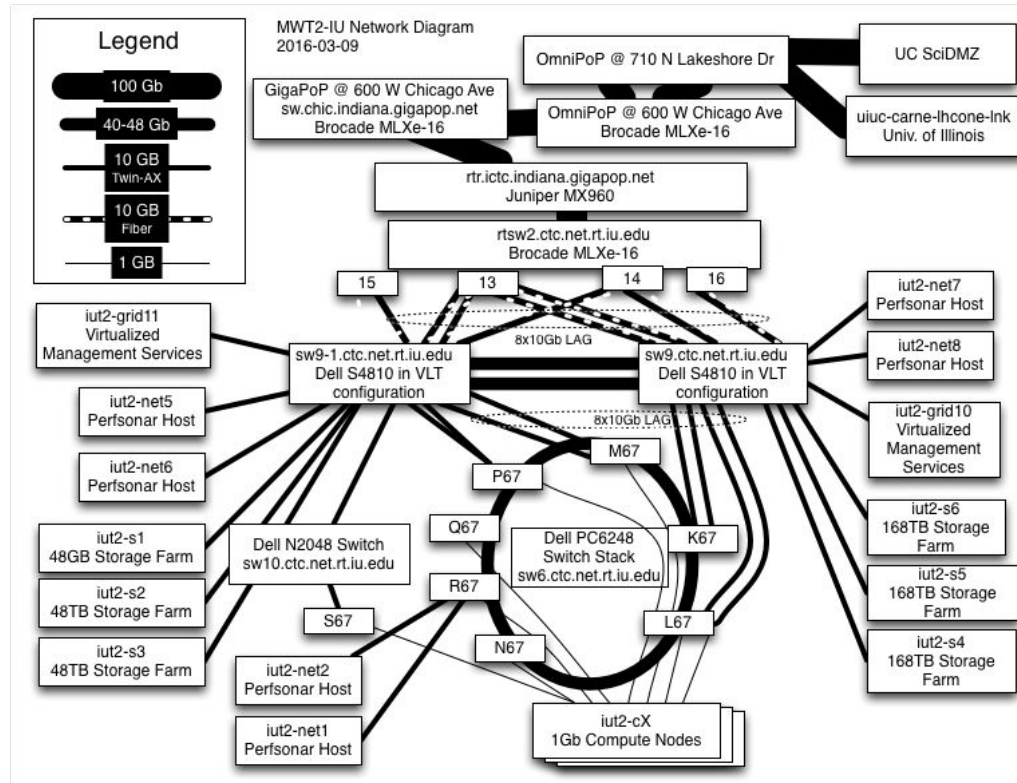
Legend
100 Gb
40-48 Gb
10 GB
Twin-AX
10 GB
Fiber
1 GB

MWT2-IU Network Diagram
2016-03-09

OmniPoP @ 710 N Lakeshore Dr

UC SciDMZ

GigaPoP @ 600 W Chicago Ave
sw.chic.indiana.gigapop.net
Brocade MLXe-16

OmniPoP @ 600 W Chicago Ave
Brocade MLXe-16

uiuc-carne-lhcone-lnk
Univ. of Illinois

rtr.ictc.indiana.gigapop.net
Juniper MX960

rtsw2.ctc.net.rt.iu.edu
Brocade MLXe-16

15
13
14
16

iut2-grid11
Virtualized
Management Services

8x10Gb LAG

sw9-1.ctc.net.rt.iu.edu
Dell S4810 in VLT
configuration

sw9.ctc.net.rt.iu.edu
Dell S4810 in VLT
configuration

iut2-net7
Perfsonar Host

iut2-net8
Perfsonar Host

iut2-net5
Perfsonar Host

8x10Gb LAG

iut2-grid10
Virtualized
Management
Services

iut2-net6
Perfsonar Host

M67
P67

iut2-s6
168TB Storage
Farm

iut2-s1
48GB Storage Farm

Dell N2048 Switch
sw10.ctc.net.rt.iu.edu

Q67

Dell PC6248
Switch Stack
sw6.ctc.net.rt.iu.edu

K67

iut2-s2
48TB Storage Farm

R67

iut2-s5
168TB Storage
Farm

S67

iut2-s3
48TB Storage Farm

L67

N67

iut2-s4
168TB Storage
Farm

iut2-net2
Perfsonar Host

iut2-net1
Perfsonar Host

iut2-cX
1Gb Compute Nodes